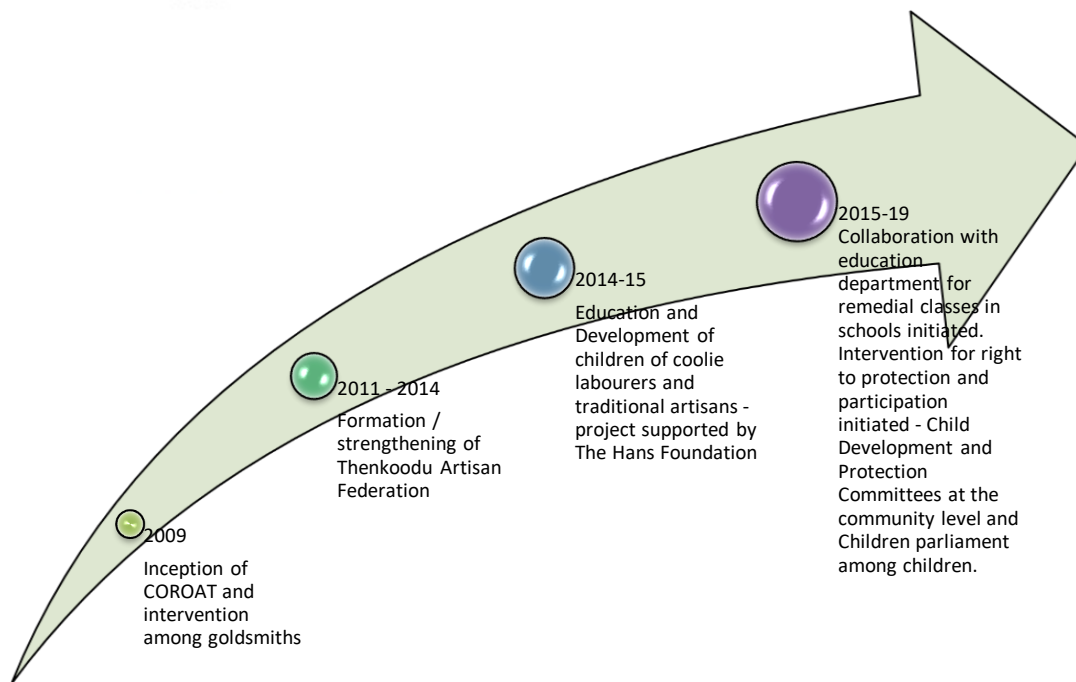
2009

Inception of COROAT and intervention among goldsmiths

2011 - 2014

Formation / strengthening of Thenkoodu Artisan Federation

2014-15

Education and Development of children of coolie labourers and traditional artisans - project supported by The Hans Foundation

2015-19

Collaboration with education department for remedial classes in schools initiated. Intervention for right to protection and participation initiated - Child Development and Protection Committees at the community level and Children parliament among children.